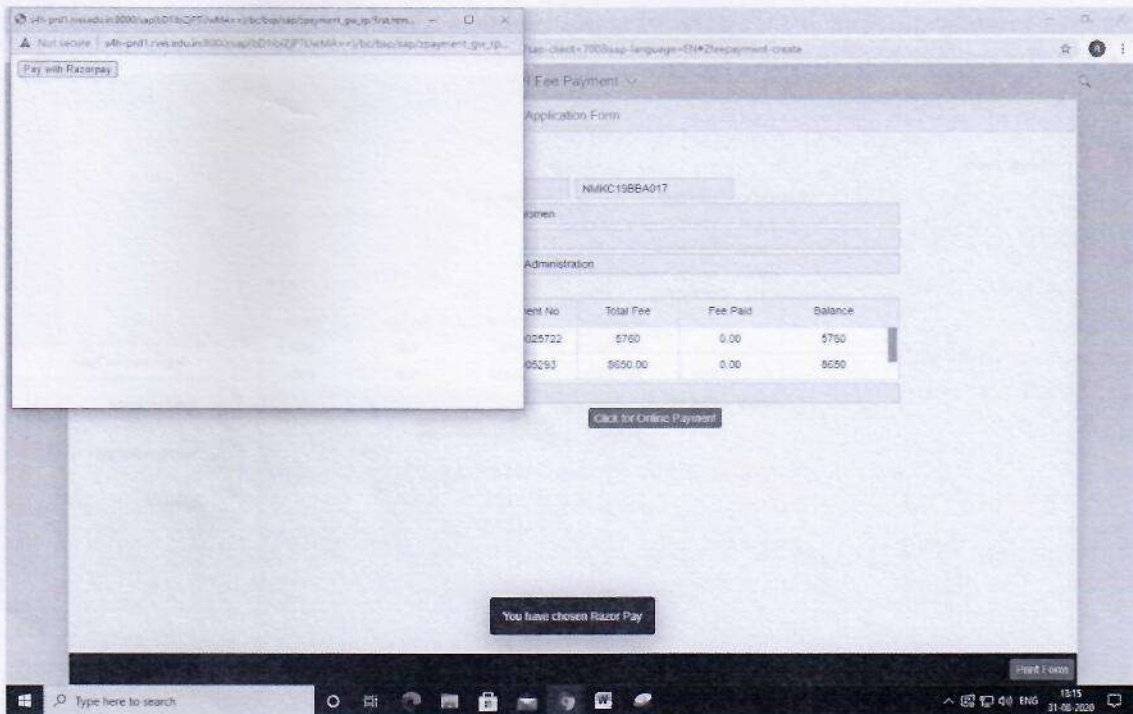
s4h-prd1.rvei.edu.in:8000/sap(bD1lbiZjPTUwMA==)/bc/bsp/sap/zpayment_gw_rp/first.htm... — ☐ ×

▲ Not secure | s4h-prd1.rvei.edu.in:8000/sap(bD1lbiZjPTUwMA==)/bc/bsp/sap/zpayment_gw_rp...

Pay with Razorpay

?sap-client=700&sap-language=EN#Zfeepayment-create

Fee Payment ∨

Application Form

NMKC19BBA017

omen

Administration

| ent No | Total Fee | Fee Paid | Balance |
|---|---|---|---|
| 025722 | 5760 | 0.00 | 5760 |
| 05293 | 8650.00 | 0.00 | 8650 |

Click for Online Payment

You have chosen Razor Pay

Print Form

Type here to search

ENG 13:15 31-08-2020